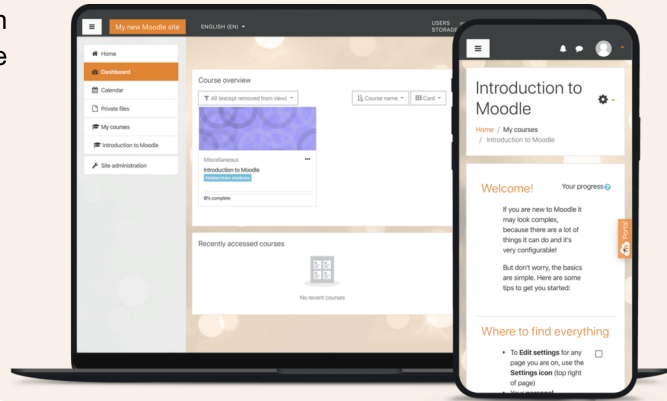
n
e

My new Moodle site ENGLISH (EN)

USERS
STORAGE

Home
Dashboard
Calendar
Private files
My courses
Introduction to Moodle
Site administration

Course overview

All (except removed from view)
Course name
Card

Miscellaneous
Introduction to Moodle
Hidden from students
0% complete

Recently accessed courses

No recent courses

Introduction to Moodle

Home / My courses / Introduction to Moodle

Welcome!
Your progress

If you are new to Moodle it may look complex, because there are a lot of things it can do and it's very configurable!

But don't worry, the basics are simple. Here are some tips to get you started:

Where to find everything

• To **Edit settings** for any page you are on, use the **Settings icon** (top right of page)

Portfo